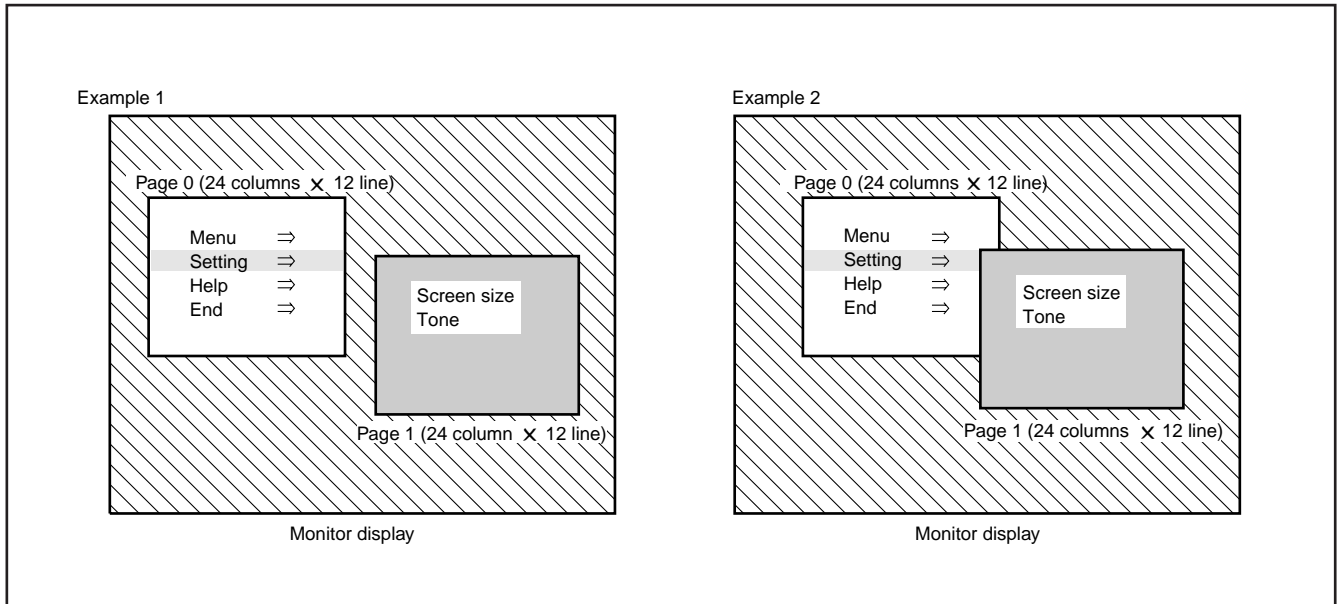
Example 1

Page 0 (24 columns × 12 line)

Menu ⇒
Setting ⇒
Help ⇒
End ⇒

Screen size
Tone

Page 1 (24 column × 12 line)

Monitor display

Example 2

Page 0 (24 columns × 12 line)

Menu ⇒
Setting ⇒
Help ⇒
End ⇒

Screen size
Tone

Page 1 (24 columns × 12 line)

Monitor display